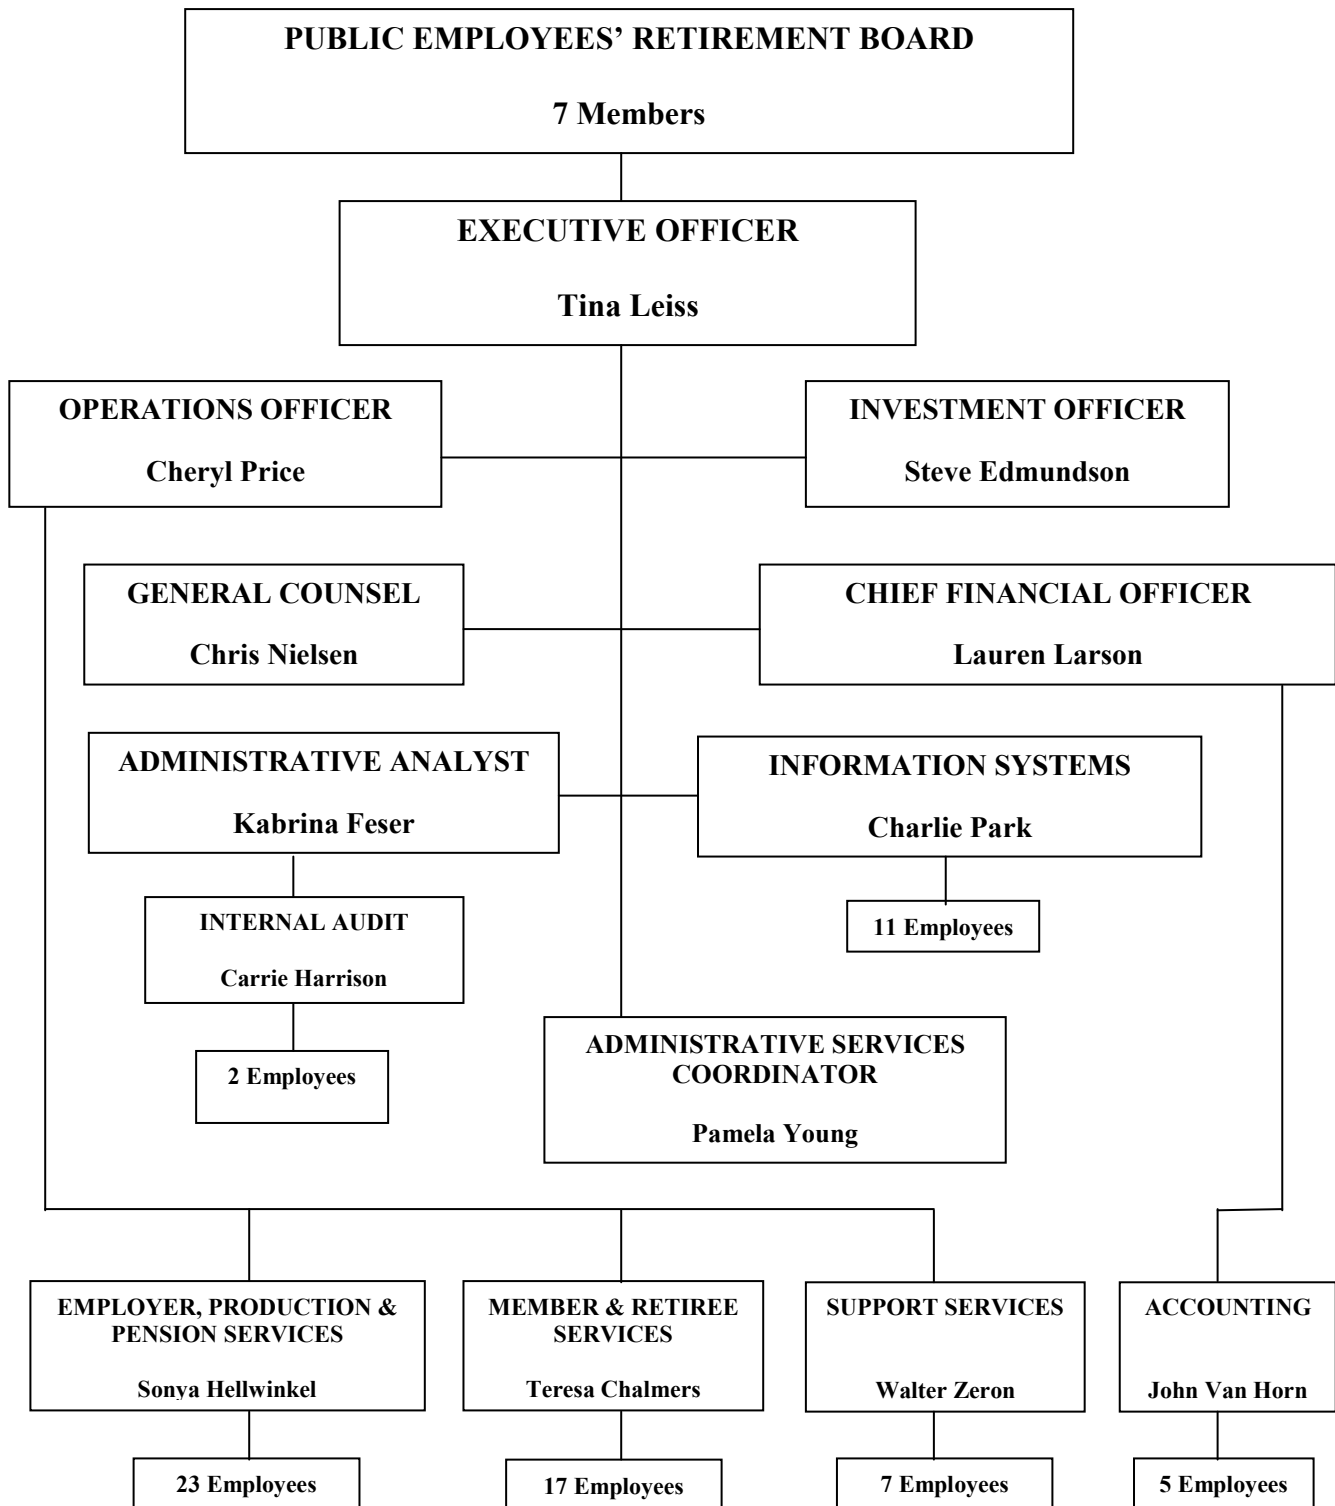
PUBLIC EMPLOYEES' RETIREMENT BOARD

7 Members

EXECUTIVE OFFICER

Tina Leiss

OPERATIONS OFFICER

Cheryl Price

INVESTMENT OFFICER

Steve Edmundson

GENERAL COUNSEL

Chris Nielsen

CHIEF FINANCIAL OFFICER

Lauren Larson

ADMINISTRATIVE ANALYST

Kabrina Feser

INFORMATION SYSTEMS

Charlie Park

11 Employees

INTERNAL AUDIT

Carrie Harrison

2 Employees

ADMINISTRATIVE SERVICES COORDINATOR

Pamela Young

EMPLOYER, PRODUCTION & PENSION SERVICES

Sonya Hellwinkel

23 Employees

MEMBER & RETIREE SERVICES

Teresa Chalmers

17 Employees

SUPPORT SERVICES

Walter Zeron

7 Employees

ACCOUNTING

John Van Horn

5 Employees